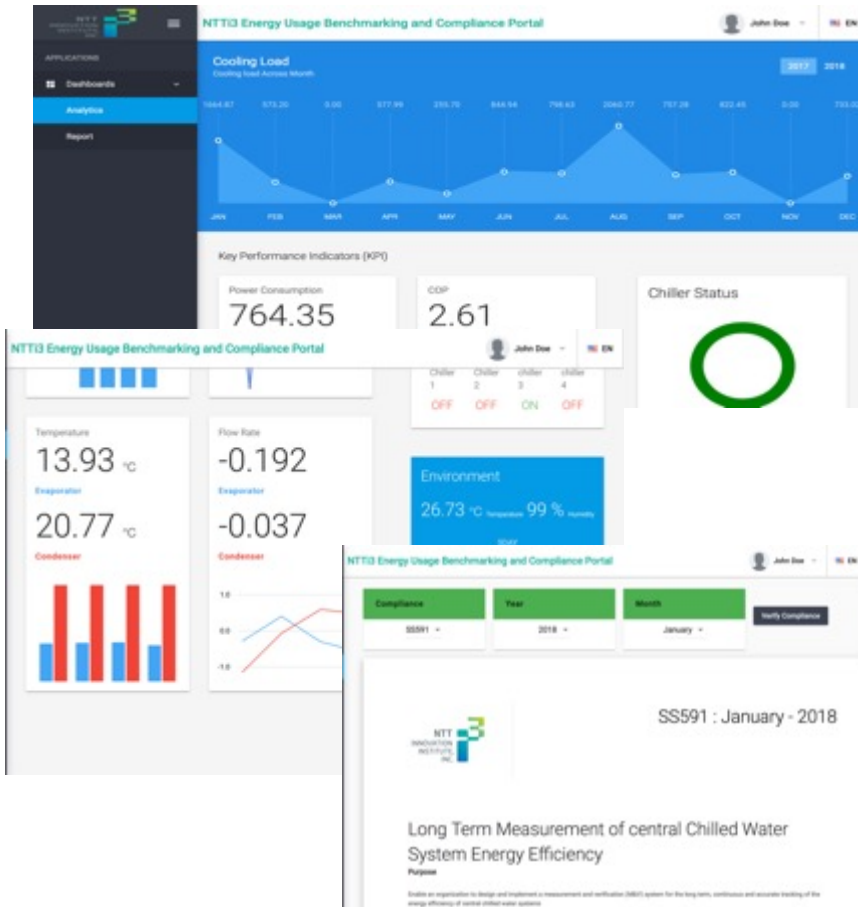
NTT INNOVATION INSTITUTE INC

APPLICATIONS

Dashboards

Analytics

Report

NTTi3 Energy Usage Benchmarking and Compliance Portal

John Doe

EN

Cooling Load

Cooling load Across Month

2017 2018

1664.87 573.20 0.00 577.99 255.70 844.54 798.63 2060.77 757.28 822.45 0.00 733.0

JAN FEB MAR APR MAY JUN JUL AUG SEP OCT NOV DEC

Key Performance Indicators (KPI)

Power Consumption

764.35

COP

2.61

Chiller Status

NTTi3 Energy Usage Benchmarking and Compliance Portal

John Doe

EN

Chiller 1 Chiller 2 chiller 3 chiller 4

OFF OFF ON OFF

Temperature

13.93 °C

Evaporator

20.77 °C

Condenser

Flow Rate

-0.192

Evaporator

-0.037

Condenser

1.0

0.0

-1.0

Environment

26.73 °C Temperature 99 % Humidity

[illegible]

NTTi3 Energy Usage Benchmarking and Compliance Portal

John Doe

EN

Compliance

SS591

Year

2018

Month

January

Verify Compliance

NTT INNOVATION INSTITUTE INC

SS591 : January - 2018

Long Term Measurement of central Chilled Water System Energy Efficiency

Purpose

Enable an organization to design and implement a measurement and verification (M&V) system for the long term, continuous and accurate tracking of the energy efficiency of central chilled water systems